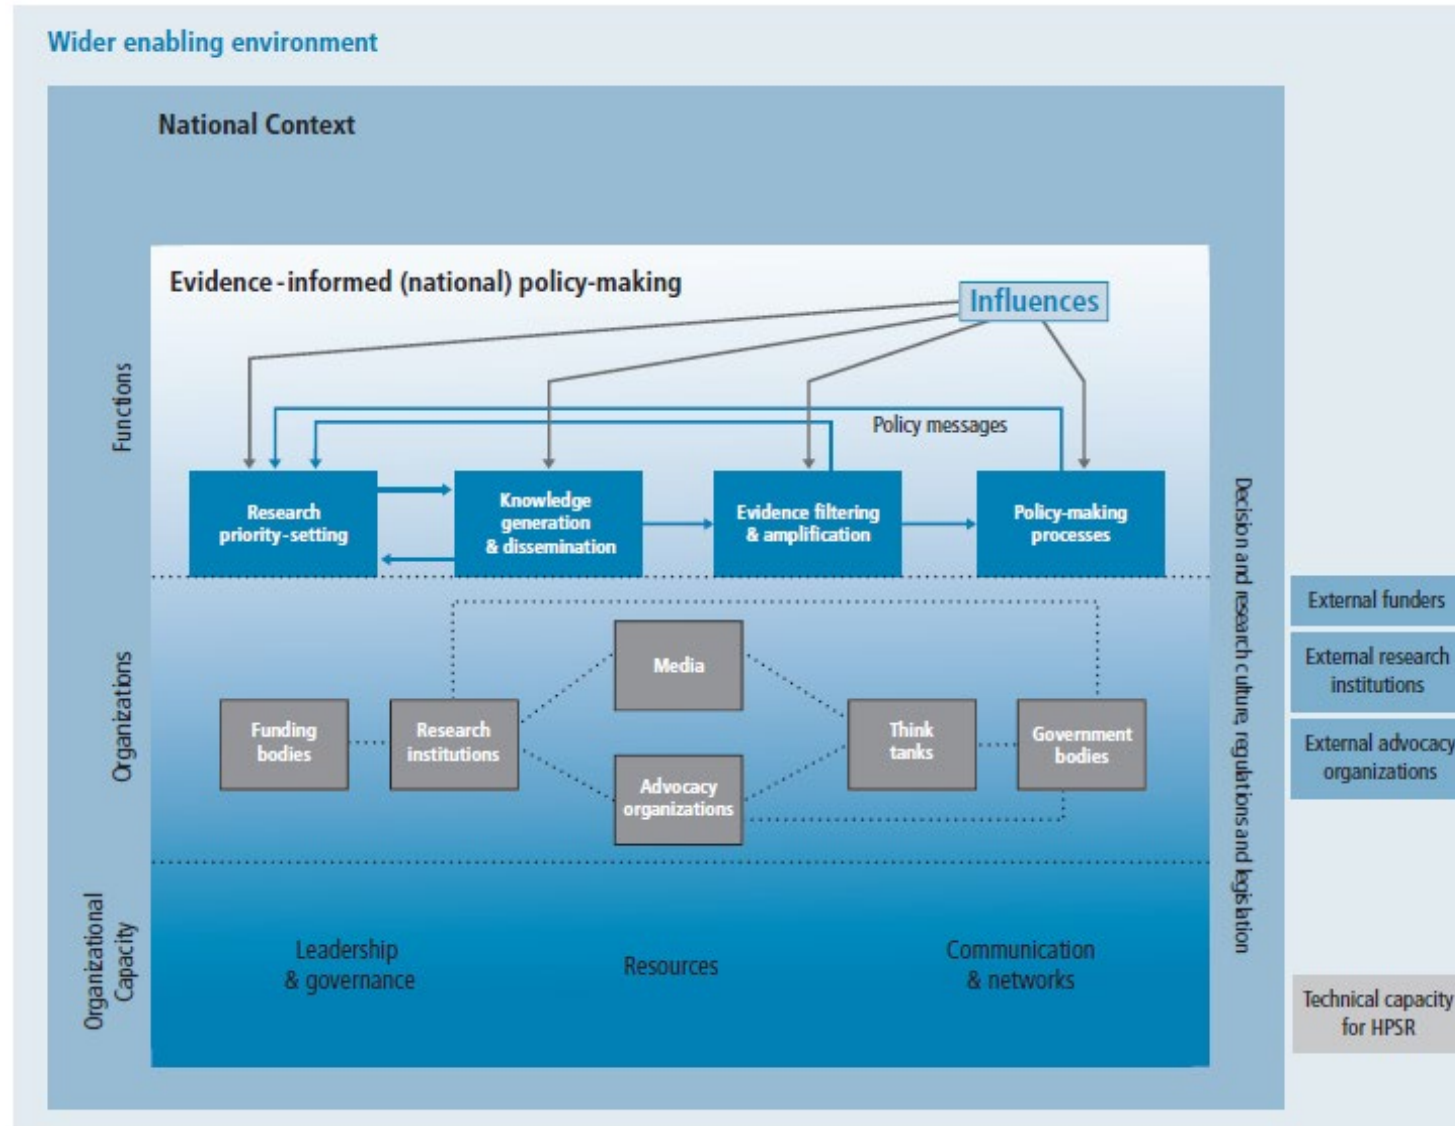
Wider enabling environment

National Context

Evidence-informed (national) policy-making

Influences

Policy messages

Functions

Research priority-setting

Knowledge generation & dissemination

Evidence filtering & amplification

Policy-making processes

Organizations

Media

Funding bodies

Research institutions

Think tanks

Government bodies

Advocacy organizations

Organizational Capacity

Leadership & governance

Resources

Communication & networks

Decision and research culture, regulations and legislation

External funders

External research institutions

External advocacy organizations

Technical capacity for HPSR